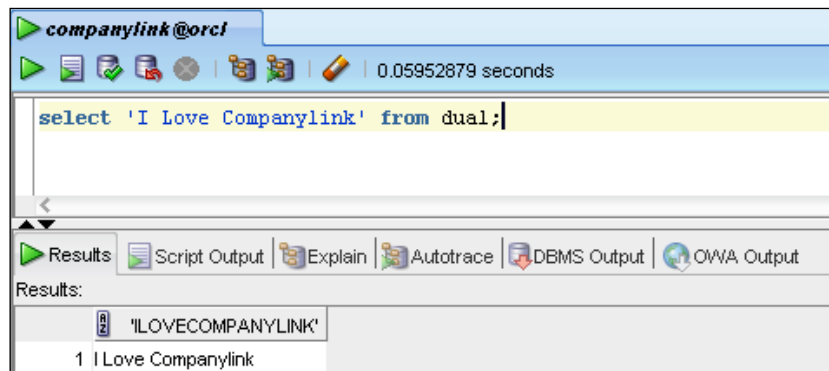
companylink@orcl

0.05952879 seconds

select 'I Love Companylink' from dual;

Results | Script Output | Explain | Autotrace | DBMS Output | OWA Output

Results:

| | 'ILOVECOMPANYLINK' |
|---|---|
| 1 | I Love Companylink |